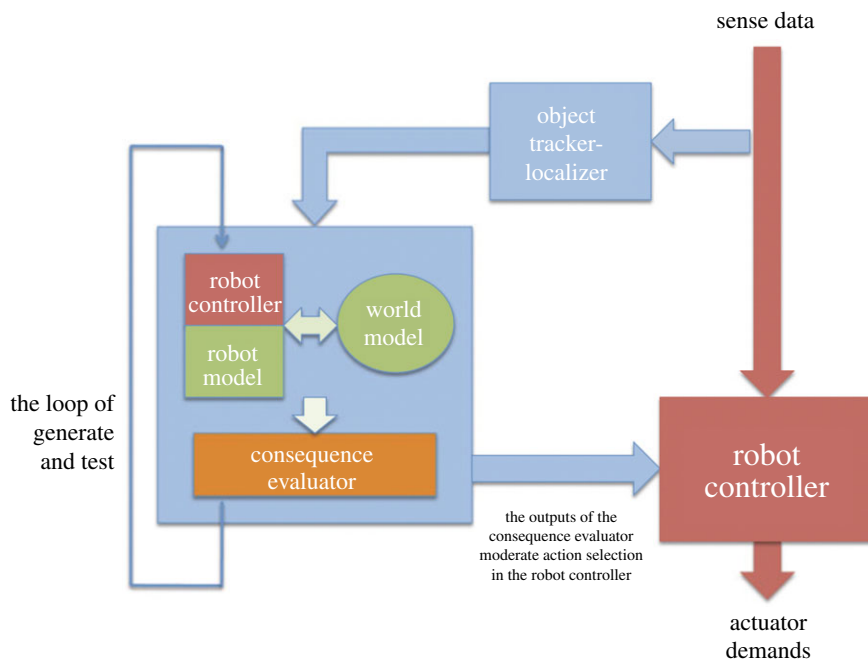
sense data

object tracker-localizer

robot controller

robot model

world model

the loop of generate and test

consequence evaluator

robot controller

the outputs of the consequence evaluator moderate action selection in the robot controller

actuator demands